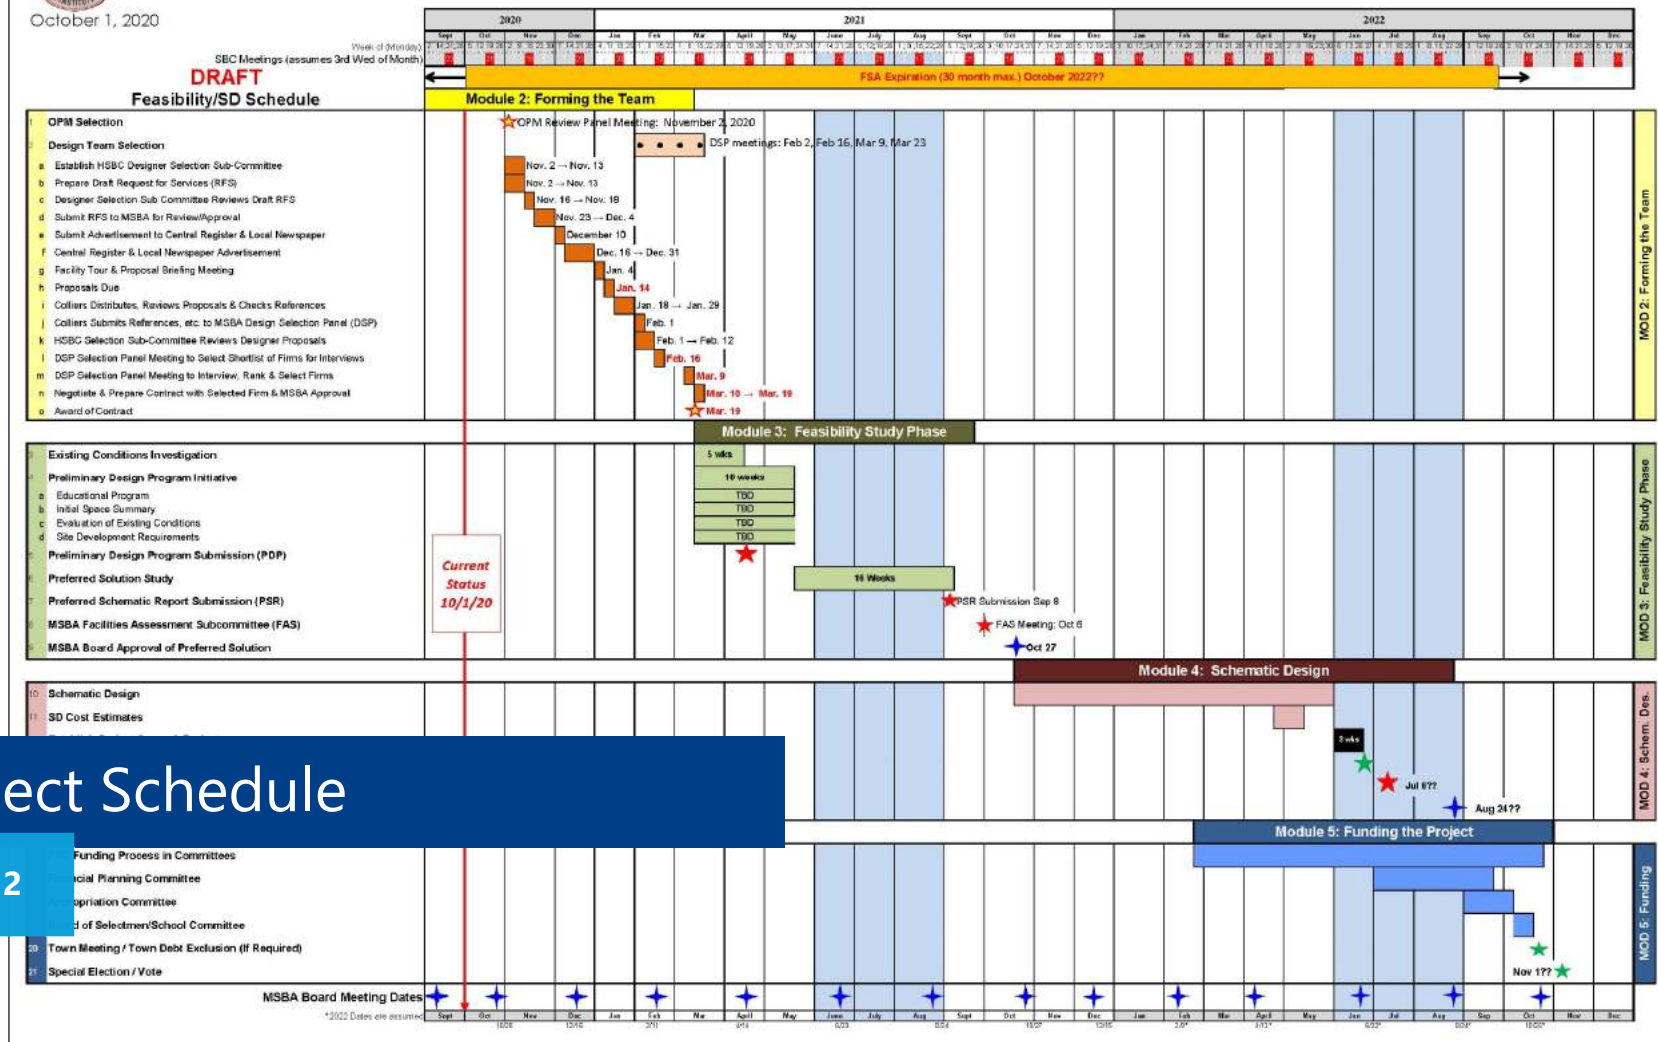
October 1, 2020

SBC Meetings (assumes 3rd Wed of Month)

DRAFT

Feasibility/SD Schedule

2020 2021 2022

Sept Oct Nov Dec Jan Feb Mar April May June July Aug Sept Oct Nov Dec Jan Feb Mar April May Jun Jul Aug Sep Oct Nov Dec

FSA Expiration (30 month max.) October 2022??

Module 2: Forming the Team

1 OPM Selection
OPM Review Panel Meeting: November 2, 2020

2 Design Team Selection
DSP meetings: Feb 2, Feb 16, Mar 9, Mar 23

a Establish HSBC Designer Selection Sub-Committee — Nov. 2 → Nov. 13
b Prepare Draft Request for Services (RFS) — Nov. 2 → Nov. 13
c Designer Selection Sub Committee Reviews Draft RFS — Nov. 16 → Nov. 18
d Submit RFS to MSBA for Review/Approval — Nov. 23 → Dec. 4
e Submit Advertisement to Central Register & Local Newspaper — December 10
f Central Register & Local Newspaper Advertisement — Dec. 16 → Dec. 31
g Facility Tour & Proposal Briefing Meeting — Jan. 4
h Proposals Due — Jan. 14
i Colliers Distributes, Reviews Proposals & Checks References — Jan. 18 → Jan. 29
j Colliers Submits References, etc. to MSBA Design Selection Panel (DSP) — Feb. 1
k HSBC Selection Sub-Committee Reviews Designer Proposals — Feb. 1 → Feb. 12
l DSP Selection Panel Meeting to Select Shortlist of Firms for Interviews — Feb. 16
m DSP Selection Panel Meeting to Interview, Rank & Select Firms — Mar. 9
n Negotiate & Prepare Contract with Selected Firm & MSBA Approval — Mar. 10 → Mar. 19
o Award of Contract — Mar. 19

MOD 2: Forming the Team

Module 3: Feasibility Study Phase

Existing Conditions Investigation — 5 wks
Preliminary Design Program Initiative — 10 weeks
a Educational Program — TBD
b Initial Space Summary — TBD
c Evaluation of Existing Conditions — TBD
d Site Development Requirements — TBD
Preliminary Design Program Submission (PDP)
Preferred Solution Study — 16 Weeks
Preferred Schematic Report Submission (PSR) — PSR Submission Sep 8
MSBA Facilities Assessment Subcommittee (FAS) — FAS Meeting: Oct 6
MSBA Board Approval of Preferred Solution — Oct 27

Current Status 10/1/20

MOD 3: Feasibility Study Phase

Module 4: Schematic Design

10 Schematic Design
11 SD Cost Estimates

3 wks
Jul 6??
Aug 24??

MOD 4: Schem. Des.

ect Schedule

2

Module 5: Funding the Project

Funding Process in Committees
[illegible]cial Planning Committee
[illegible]opriation Committee
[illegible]d of Selectmen/School Committee
20 Town Meeting / Town Debt Exclusion (If Required)
21 Special Election / Vote
Nov 1??

MOD 5: Funding

MSBA Board Meeting Dates

*2022 Dates are assumed

Sept Oct Nov Dec Jan Feb Mar April May June July Aug Sept Oct Nov Dec Jan Feb Mar April May Jun Jul Aug Sep Oct Nov Dec